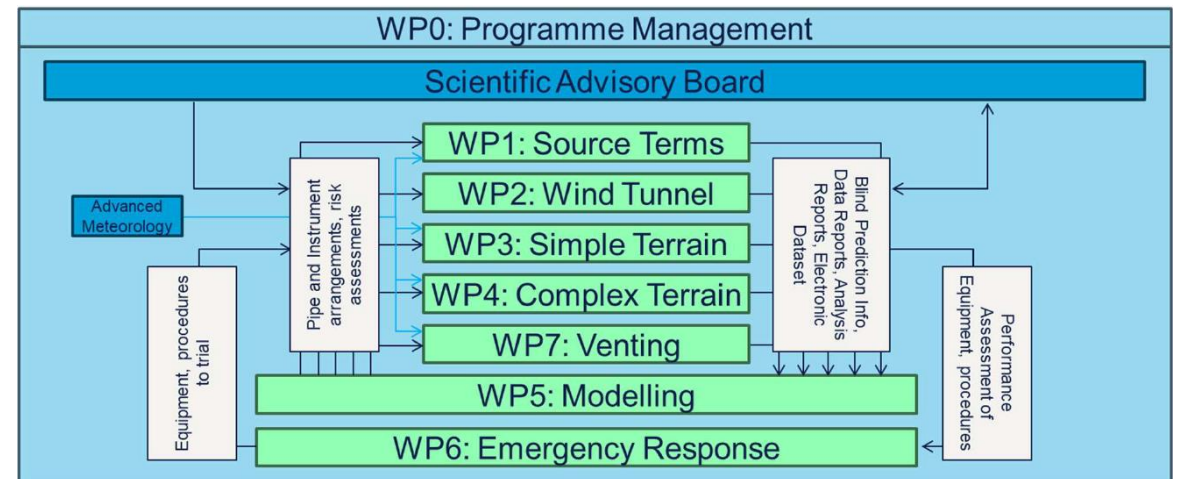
WP0: Programme Management

Scientific Advisory Board

Advanced Meteorology

Equipment, procedures to trial

Pipe and Instrument arrangements, risk assessments

WP1: Source Terms

WP2: Wind Tunnel

WP3: Simple Terrain

WP4: Complex Terrain

WP7: Venting

Blind Prediction Info, Data Reports, Analysis Reports, Electronic Dataset

Performance Assessment of Equipment, procedures

WP5: Modelling

WP6: Emergency Response